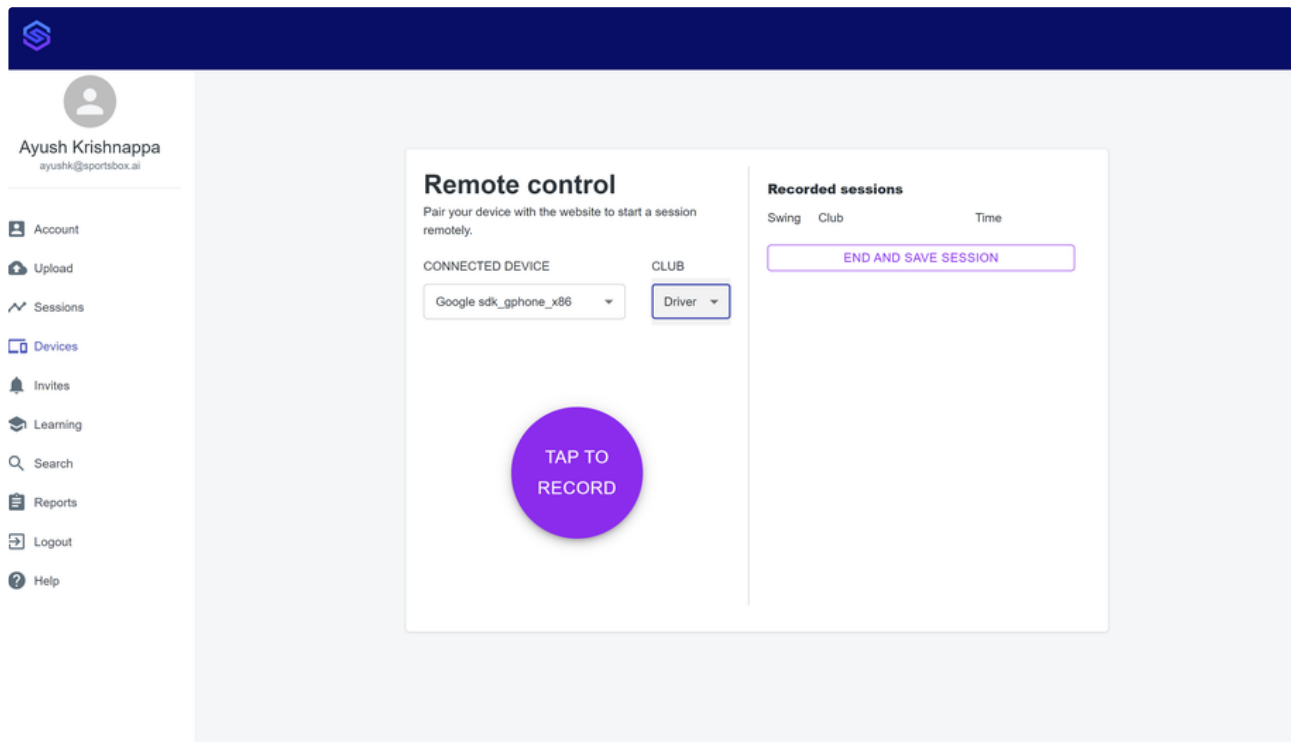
Ayush Krishnappa
ayushk@sportsbox.ai

Account
Upload
Sessions
Devices
Invites
Learning
Search
Reports
Logout
Help

Remote control
Pair your device with the website to start a session remotely.

CONNECTED DEVICE
Google sdk_gphone_x86

CLUB
Driver

TAP TO RECORD

Recorded sessions

| Swing | Club | Time |
|---|---|---|

END AND SAVE SESSION